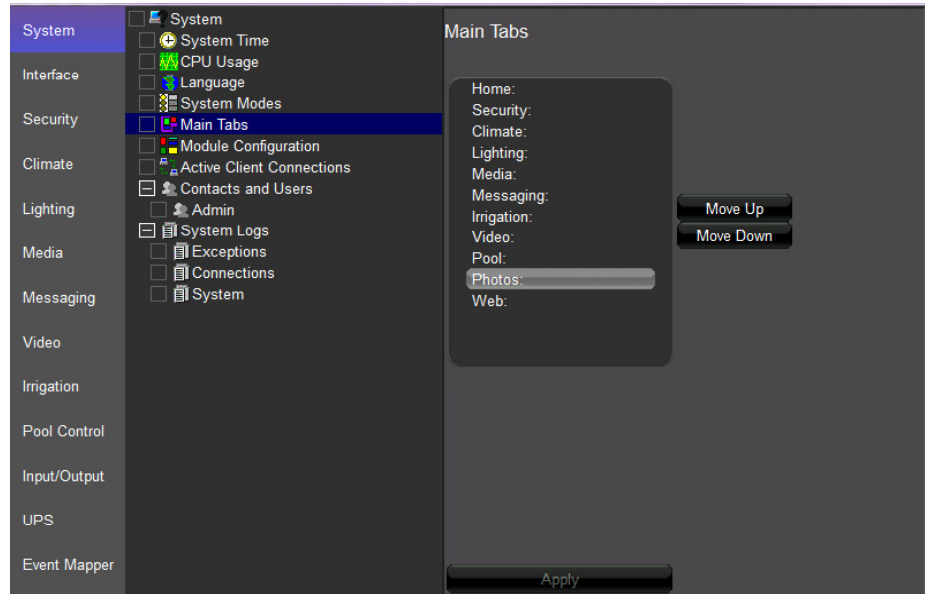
System
Interface
Security
Climate
Lighting
Media
Messaging
Video
Irrigation
Pool Control
Input/Output
UPS
Event Mapper

System
System Time
CPU Usage
Language
System Modes
Main Tabs
Module Configuration
Active Client Connections
Contacts and Users
Admin
System Logs
Exceptions
Connections
System

Main Tabs

Home:
Security:
Climate:
Lighting:
Media:
Messaging:
Irrigation:
Video:
Pool:
Photos:
Web:

Move Up
Move Down

Apply